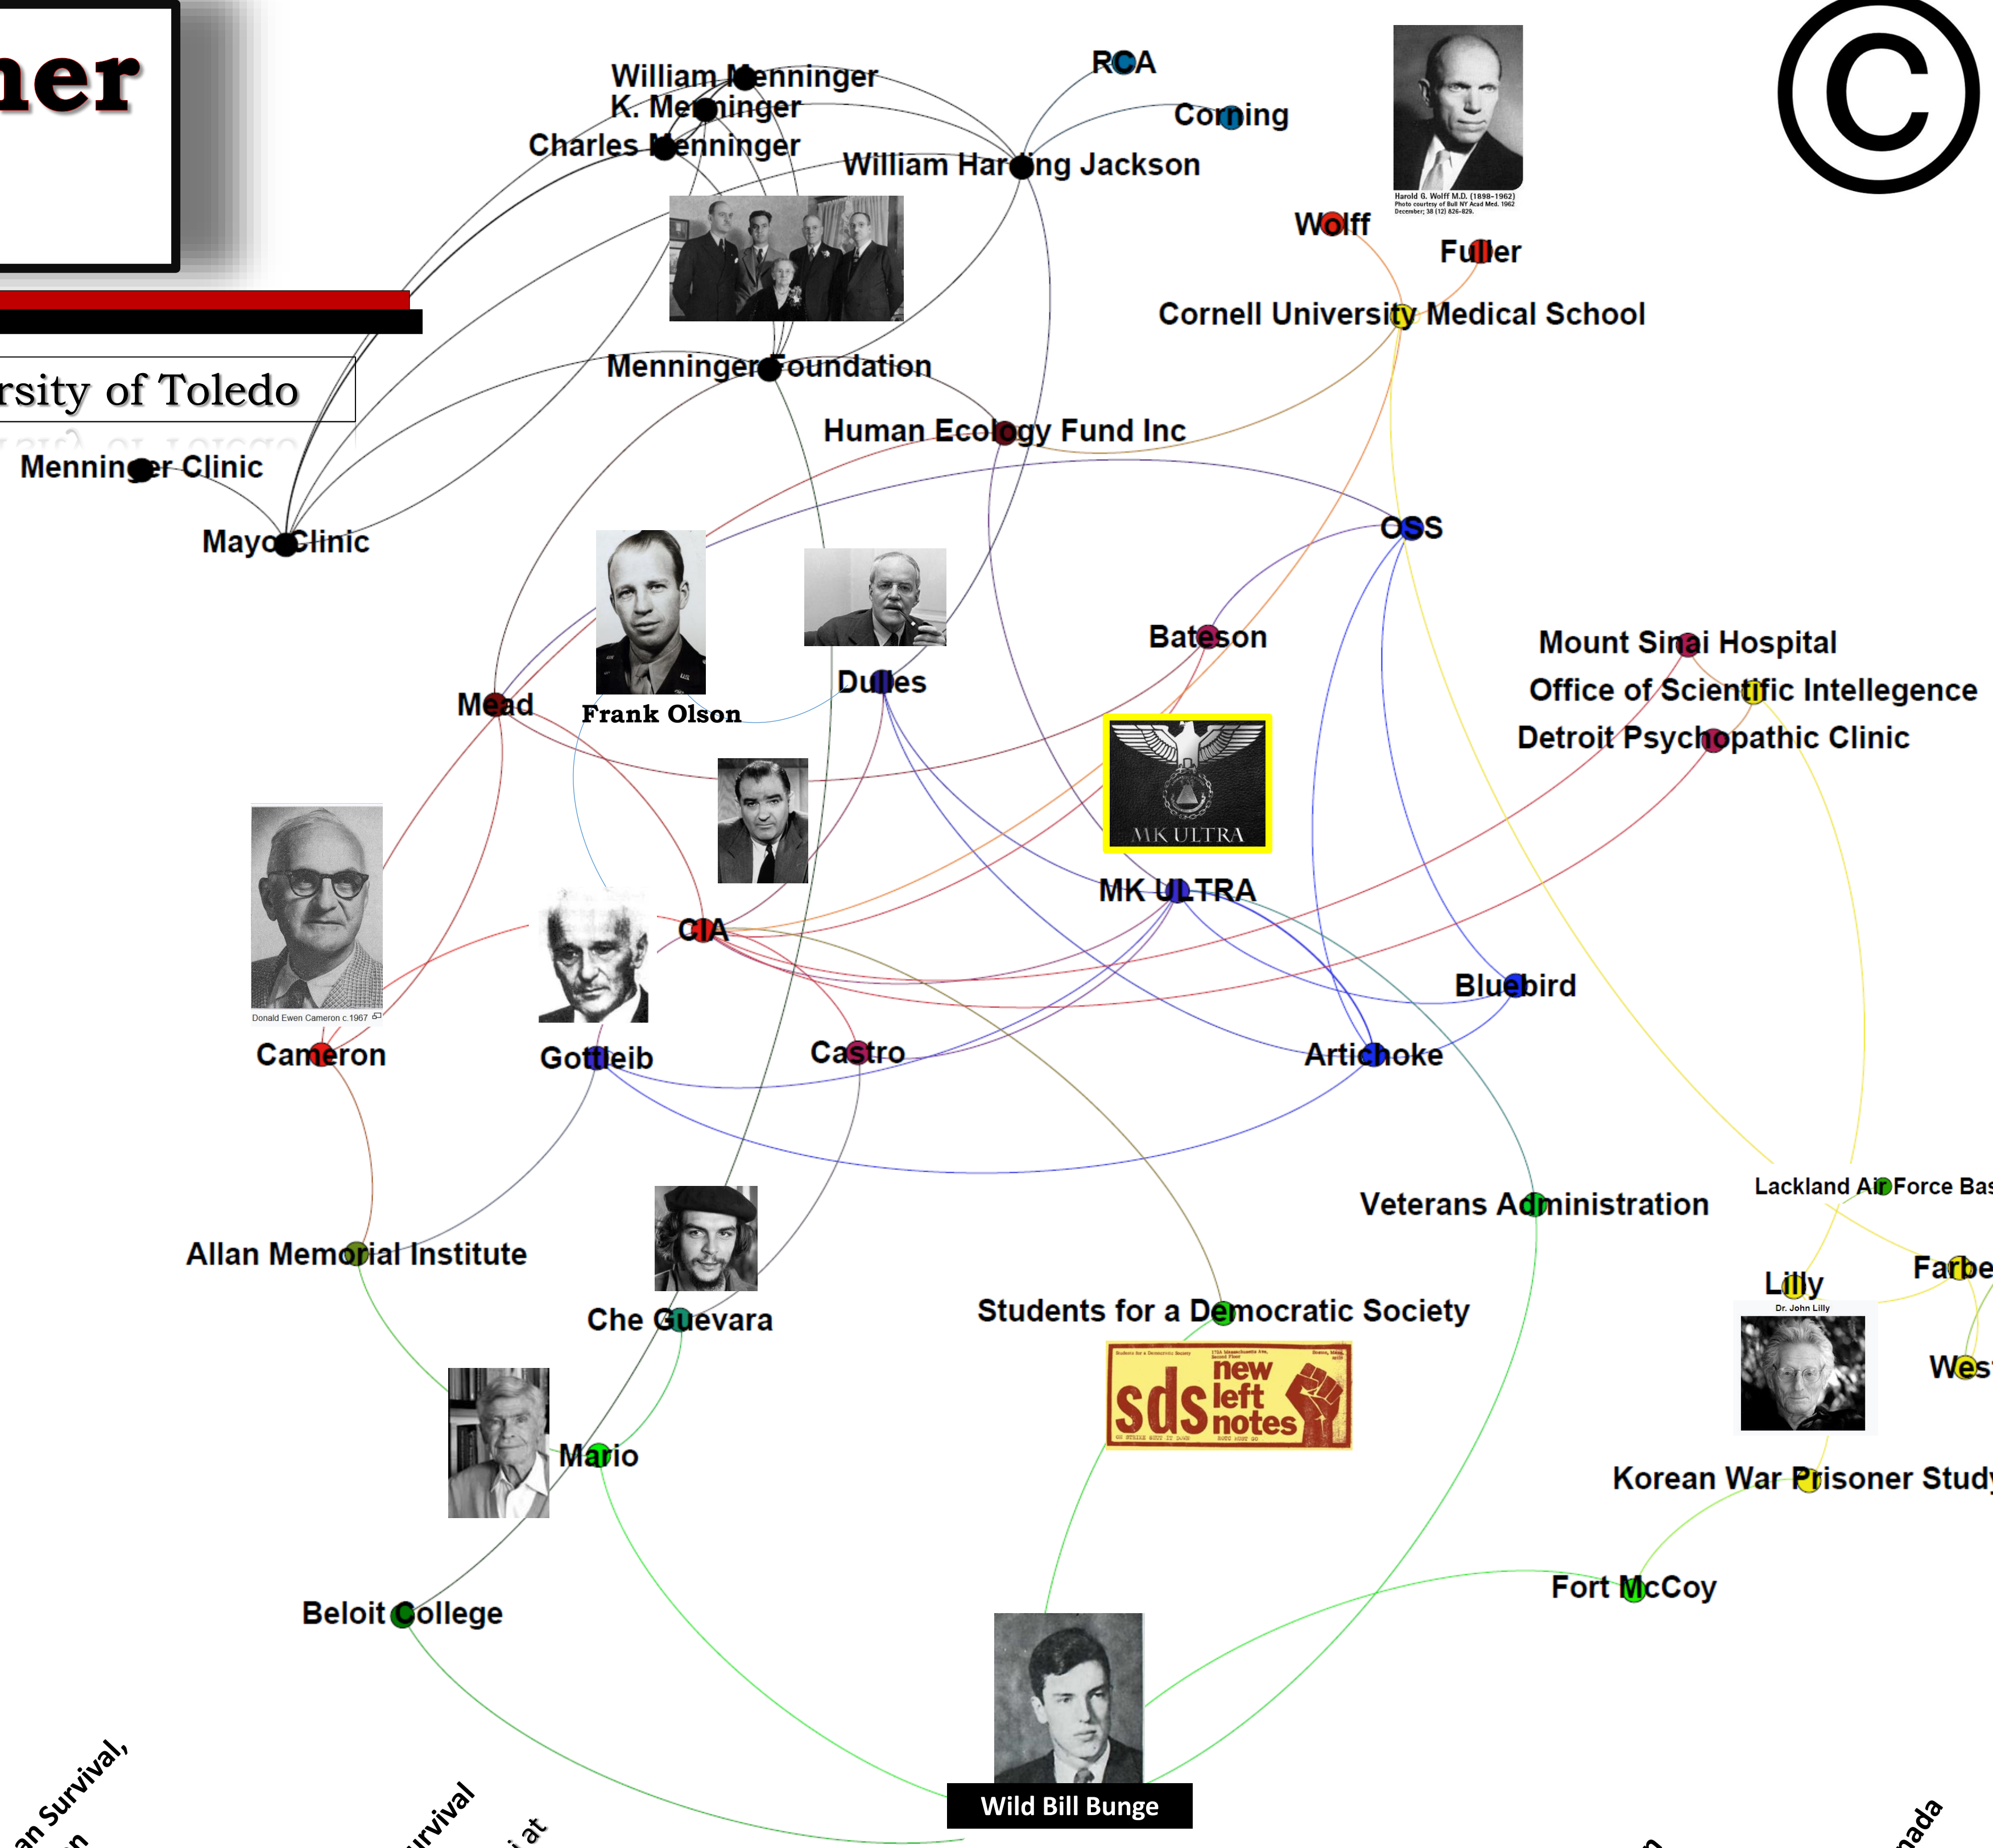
ner

rsity of Toledo

©

William Menninger
K. Menninger
Charles Menninger
RCA
Corning
William Harding Jackson
Harold G. Wolff M.D. (1898-1962) Photo courtesy of Bull NY Acad Med. 1962 December; 38 (12) 826-829.
Wolff
Fuller
Cornell University Medical School
Menninger Foundation
Human Ecology Fund Inc
Menninger Clinic
Mayo Clinic
OSS
Frank Olson
Dulles
Bateson
Mount Sinai Hospital
Office of Scientific Intellegence
Detroit Psychopathic Clinic
Mead
MK ULTRA
MK ULTRA
CIA
Donald Ewen Cameron c.1967
Bluebird
Cameron
Gottlieb
Castro
Artichoke
Veterans Administration
Lackland Air Force Bas
Allan Memorial Institute
Lilly
Farbe
Dr. John Lilly
Students for a Democratic Society
Che Guevara
sds new left notes
Wes
Mario
Korean War Prisoner Study
Fort McCoy
Beloit College
Wild Bill Bunge
an Survival,
n
rvival
i at
n
nada